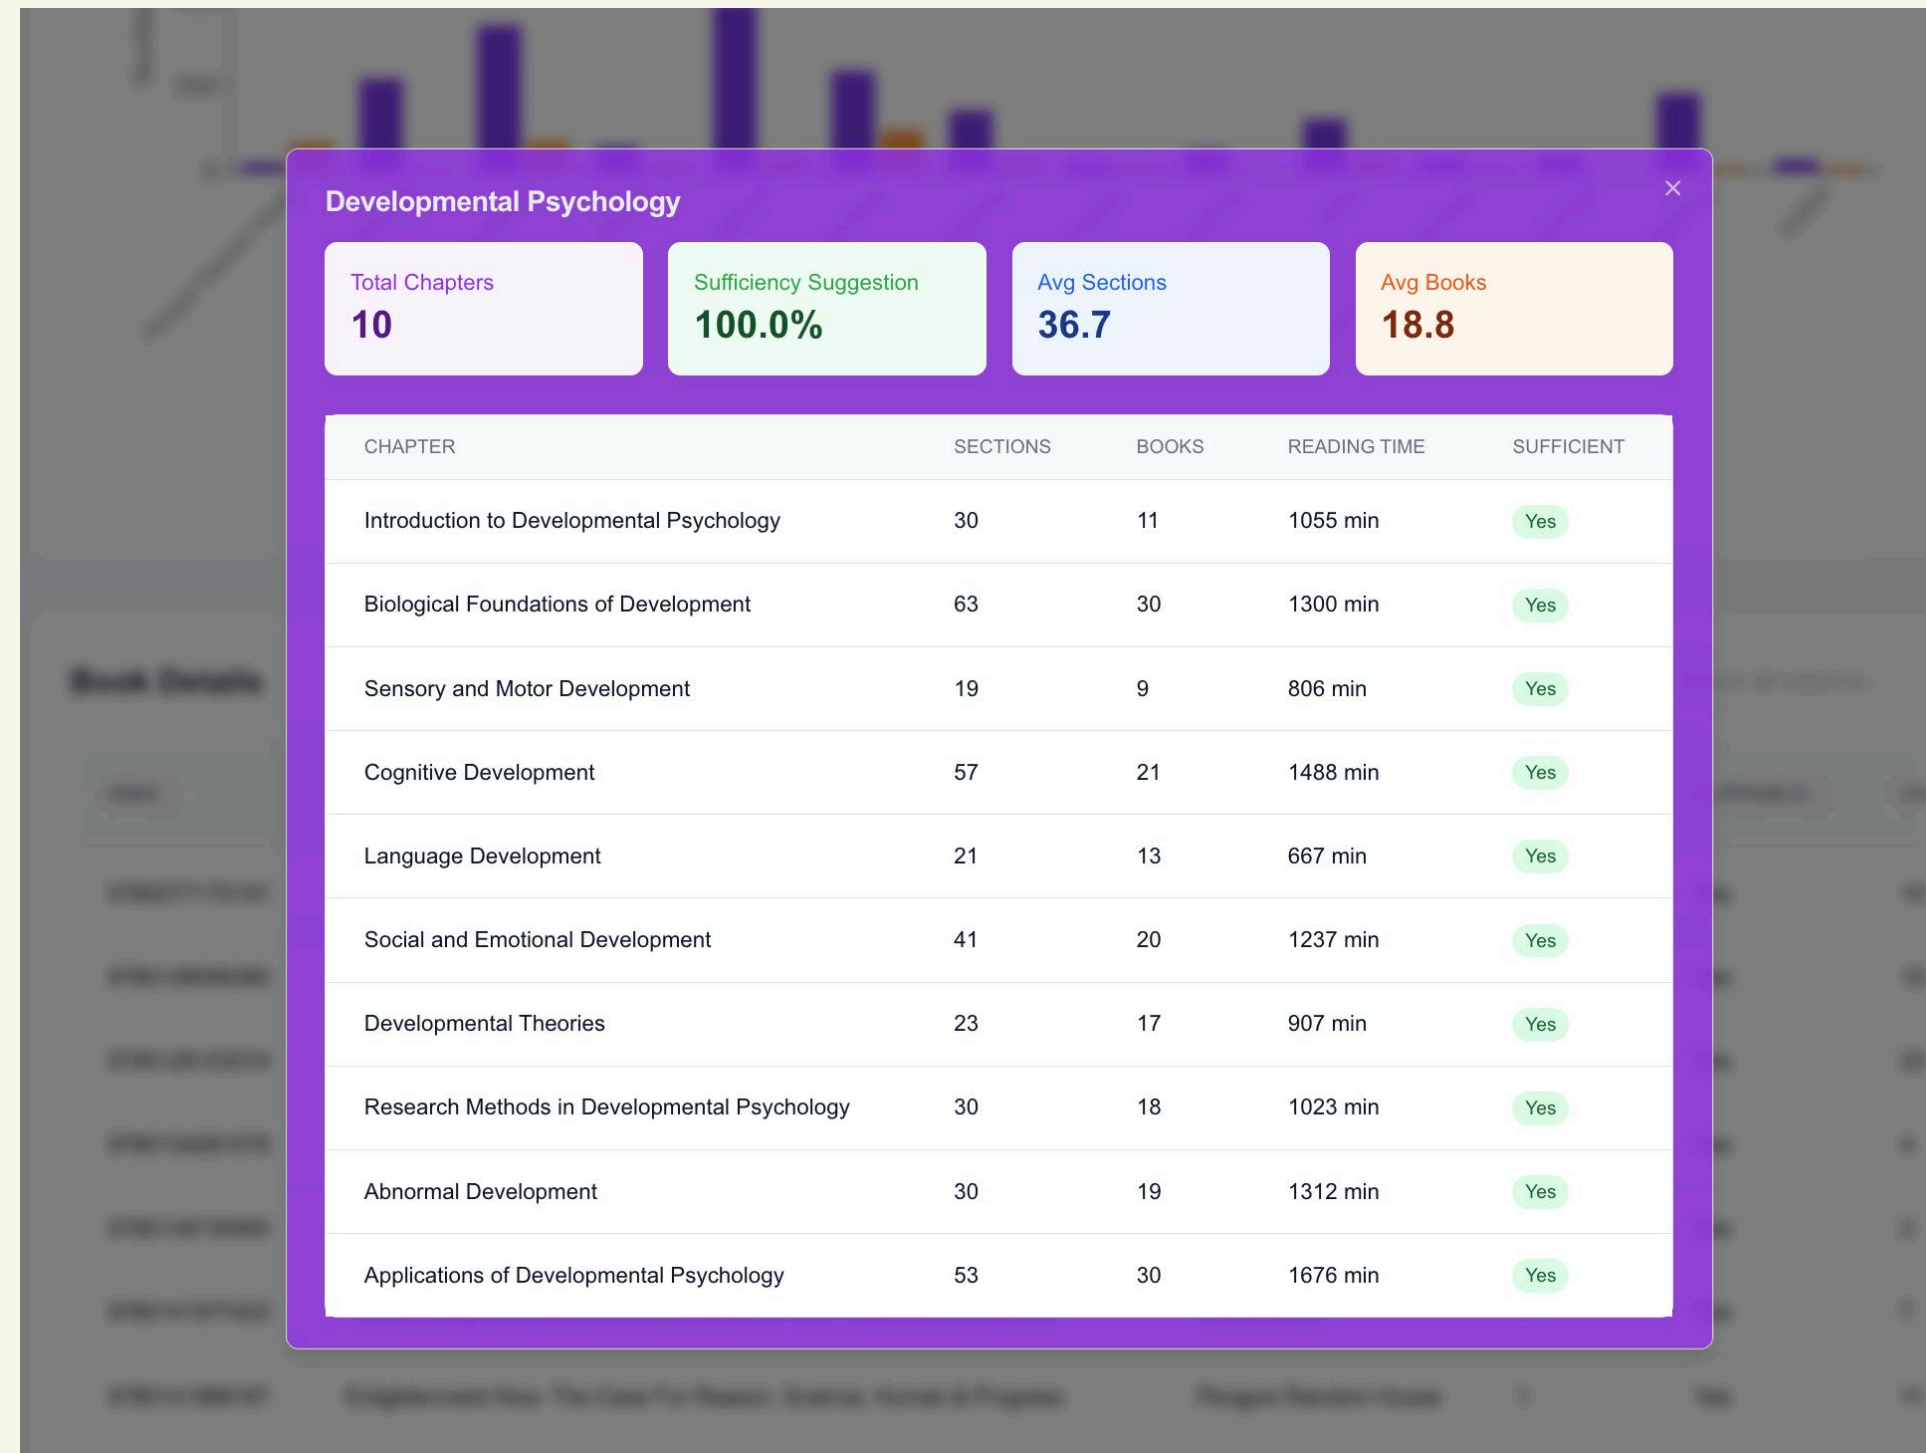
Developmental Psychology

×

Total Chapters
10

Sufficiency Suggestion
100.0%

Avg Sections
36.7

Avg Books
18.8

| CHAPTER | SECTIONS | BOOKS | READING TIME | SUFFICIENT |
|---|---|---|---|---|
| Introduction to Developmental Psychology | 30 | 11 | 1055 min | Yes |
| Biological Foundations of Development | 63 | 30 | 1300 min | Yes |
| Sensory and Motor Development | 19 | 9 | 806 min | Yes |
| Cognitive Development | 57 | 21 | 1488 min | Yes |
| Language Development | 21 | 13 | 667 min | Yes |
| Social and Emotional Development | 41 | 20 | 1237 min | Yes |
| Developmental Theories | 23 | 17 | 907 min | Yes |
| Research Methods in Developmental Psychology | 30 | 18 | 1023 min | Yes |
| Abnormal Development | 30 | 19 | 1312 min | Yes |
| Applications of Developmental Psychology | 53 | 30 | 1676 min | Yes |

Book Details

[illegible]